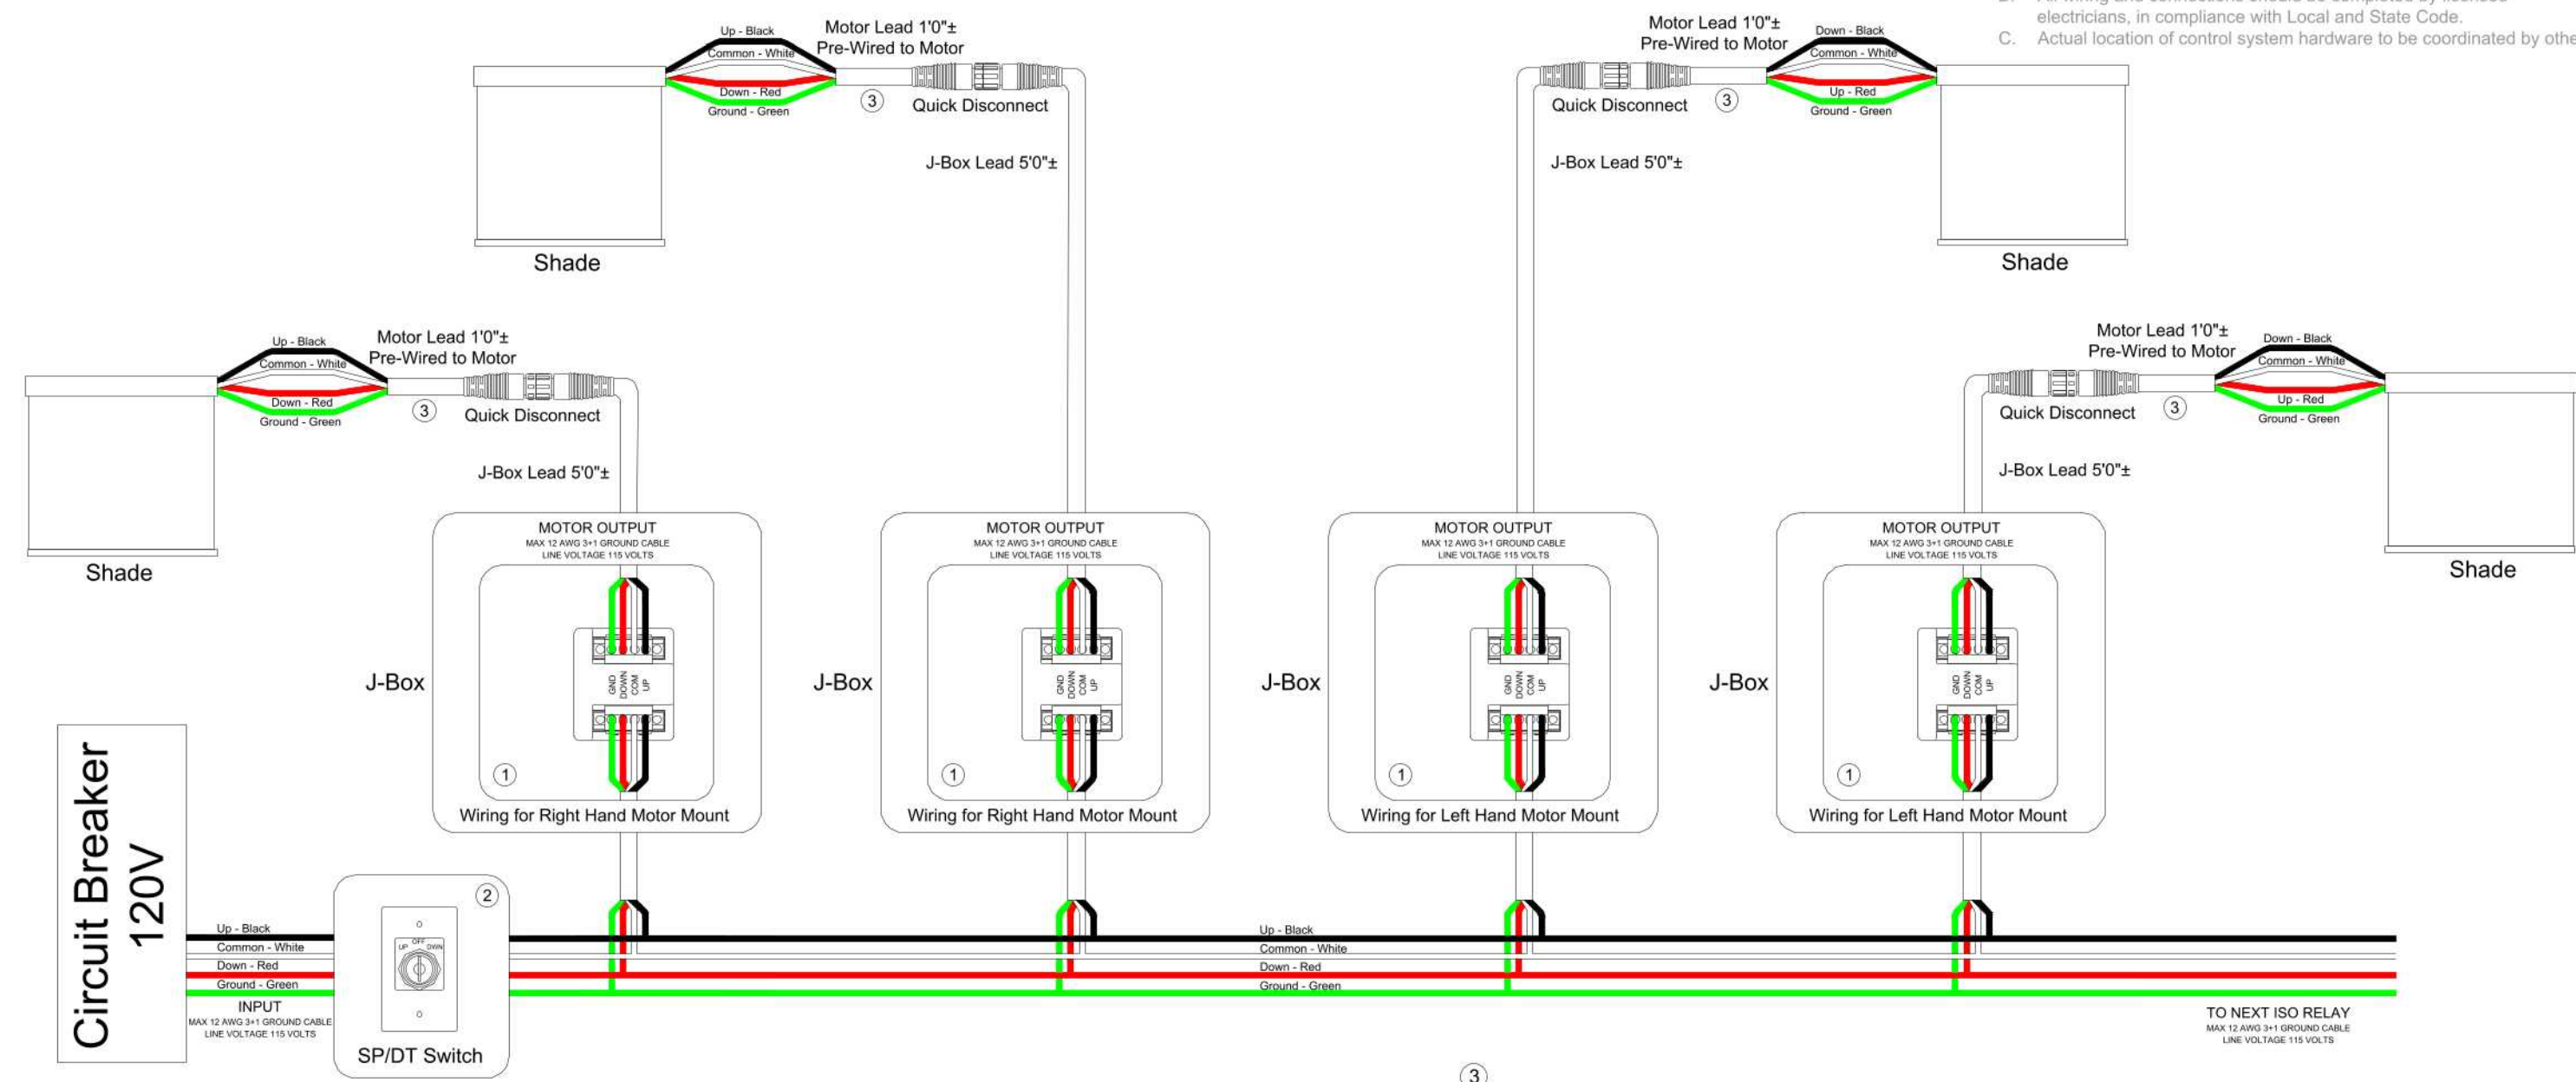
B. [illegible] electricians, in compliance with Local and State Code.
C. Actual location of control system hardware to be coordinated by othe

Up - Black
Common - White
Down - Red
Ground - Green
Motor Lead 1'0"±
Pre-Wired to Motor
3
Quick Disconnect
J-Box Lead 5'0"±
Shade

Motor Lead 1'0"±
Pre-Wired to Motor
Down - Black
Common - White
Up - Red
Ground - Green
Quick Disconnect
3
J-Box Lead 5'0"±
Shade

Up - Black
Common - White
Down - Red
Ground - Green
Motor Lead 1'0"±
Pre-Wired to Motor
3
Quick Disconnect
J-Box Lead 5'0"±
Shade

Motor Lead 1'0"±
Pre-Wired to Motor
Down - Black
Common - White
Up - Red
Ground - Green
Quick Disconnect
3
J-Box Lead 5'0"±
Shade

MOTOR OUTPUT
MAX 12 AWG 3+1 GROUND CABLE
LINE VOLTAGE 115 VOLTS
J-Box
GND DOWN COM UP
1
Wiring for Right Hand Motor Mount

MOTOR OUTPUT
MAX 12 AWG 3+1 GROUND CABLE
LINE VOLTAGE 115 VOLTS
J-Box
GND DOWN COM UP
1
Wiring for Right Hand Motor Mount

MOTOR OUTPUT
MAX 12 AWG 3+1 GROUND CABLE
LINE VOLTAGE 115 VOLTS
J-Box
GND DOWN COM UP
1
Wiring for Left Hand Motor Mount

MOTOR OUTPUT
MAX 12 AWG 3+1 GROUND CABLE
LINE VOLTAGE 115 VOLTS
J-Box
GND DOWN COM UP
1
Wiring for Left Hand Motor Mount

Circuit Breaker
120V
Up - Black
Common - White
Down - Red
Ground - Green
INPUT
MAX 12 AWG 3+1 GROUND CABLE
LINE VOLTAGE 115 VOLTS
2
UP OFF DWN
SP/DT Switch
Up - Black
Common - White
Down - Red
Ground - Green
TO NEXT ISO RELAY
MAX 12 AWG 3+1 GROUND CABLE
LINE VOLTAGE 115 VOLTS
3